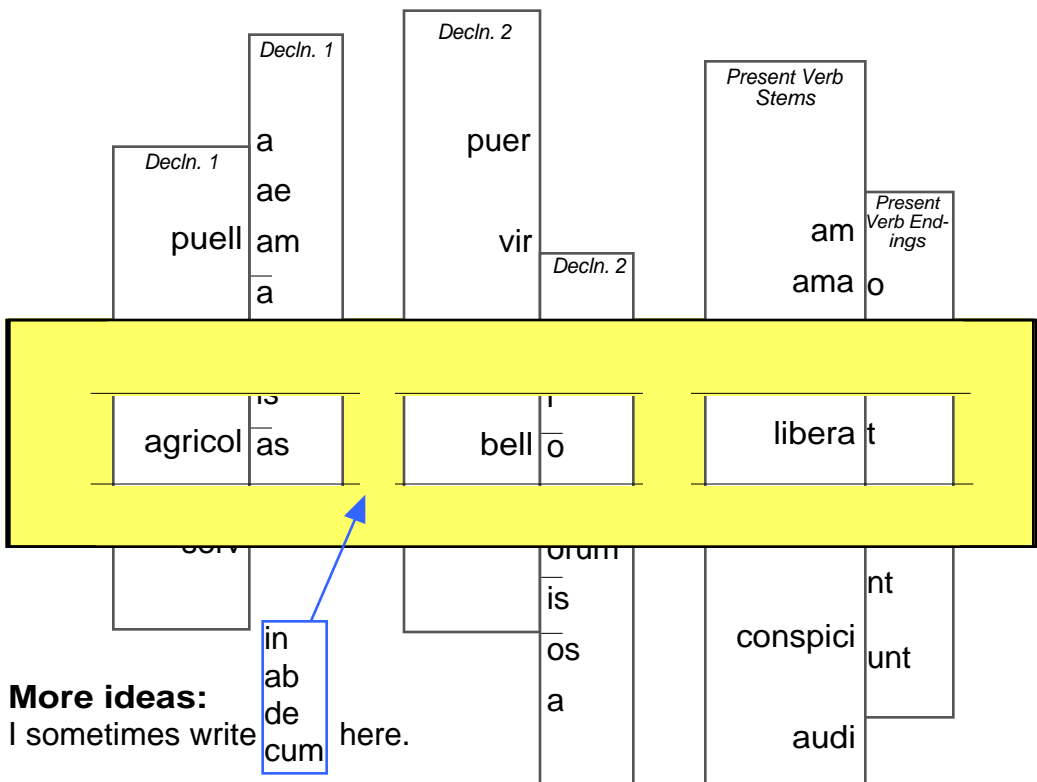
Decln. 1

Decln. 2

Present Verb Stems

Decln. 1

a

ae

am

$\bar{a}$

puell

puer

vir

Decln. 2

am

ama

Present Verb Endings

o

is

agricol

$\bar{a}$s

i

bell

$\bar{o}$

libera

t

serv

orum

$\bar{i}$s

$\bar{o}$s

a

nt

conspici

unt

audi

in
ab
de
cum

**More ideas:**
I sometimes write here.